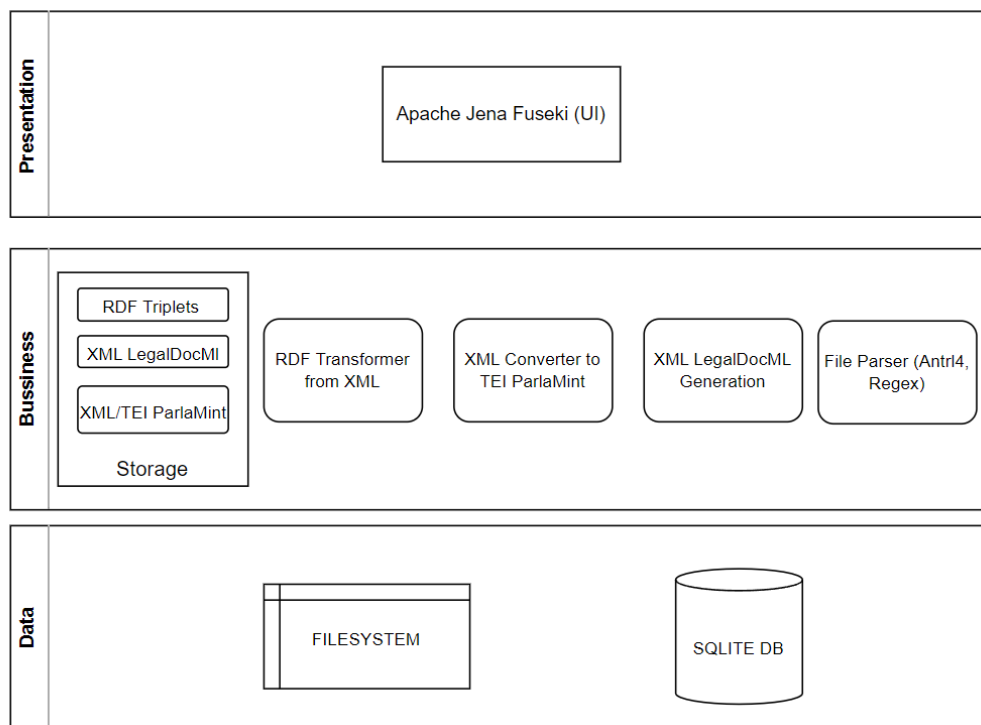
Presentation

Apache Jena Fuseki (UI)

Bussiness

RDF Triplets

XML LegalDocMl

XML/TEI ParlaMint

Storage

RDF Transformer from XML

XML Converter to TEI ParlaMint

XML LegalDocML Generation

File Parser (Antrl4, Regex)

Data

FILESYSTEM

SQLITE DB